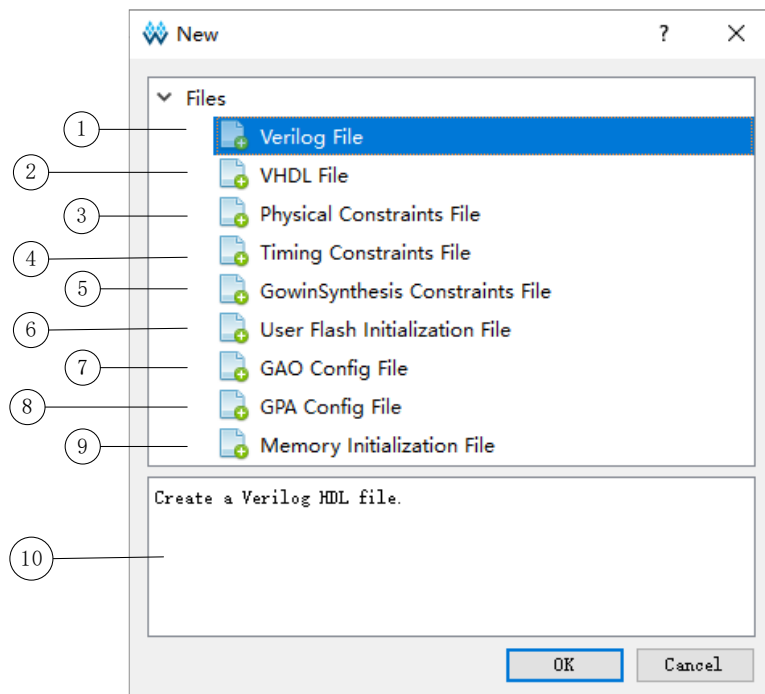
New

?

Files

1 Verilog File

2 VHDL File

3 Physical Constraints File

4 Timing Constraints File

5 GowinSynthesis Constraints File

6 User Flash Initialization File

7 GAO Config File

8 GPA Config File

9 Memory Initialization File

Create a Verilog HDL file.

10

OK

Cancel